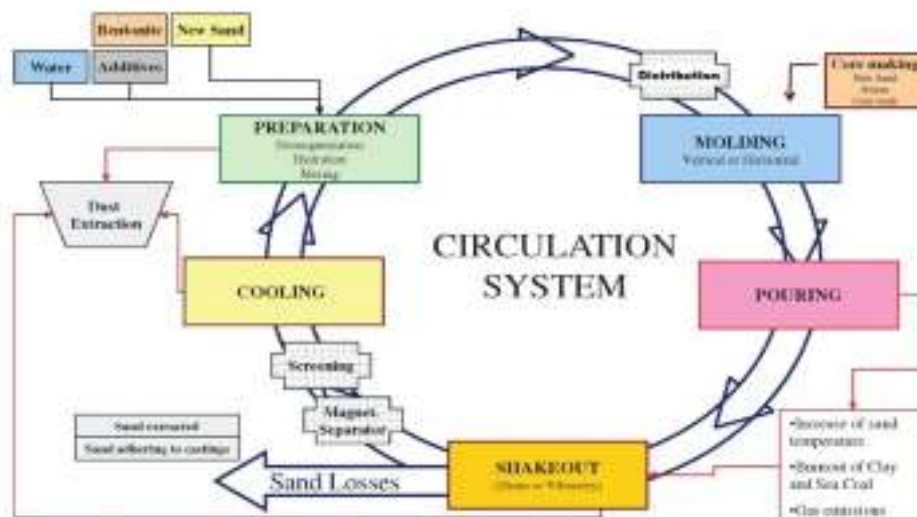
Bentonite

New Sand

Water

Additives

PREPARATION
Homogenization
Hydration
Mixing

Distribution

Core making
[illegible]

MOLDING
Vertical or Horizontal

Dust Extraction

CIRCULATION SYSTEM

COOLING

POURING

Screening

Magnet. Separator

Sand corrected

Sand adhering to castings

Sand Losses

SHAKEOUT
(Drums or Vibratory)

•Increase of sand temperature

•Burnout of Clay and Sea Coal

•Gas emissions